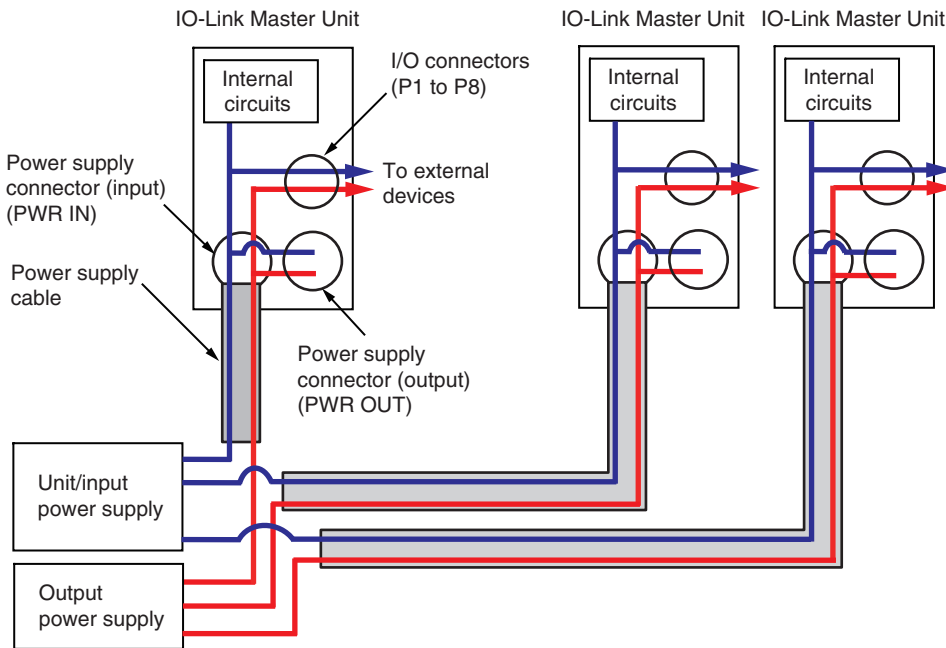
IO-Link Master Unit

Internal circuits

I/O connectors (P1 to P8)

Power supply connector (input) (PWR IN)

To external devices

Power supply cable

Power supply connector (output) (PWR OUT)

IO-Link Master Unit

Internal circuits

IO-Link Master Unit

Internal circuits

Unit/input power supply

Output power supply